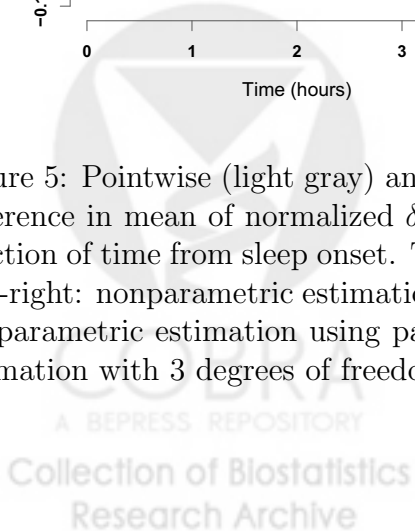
-0.

0 1 2 3

Time (hours)

ure 5: Pointwise (light gray) an
erence in mean of normalized $\delta$
ction of time from sleep onset. T
-right: nonparametric estimatio
parametric estimation using pa
mation with 3 degrees of freedo

COBRA
A BEPRESS REPOSITORY
Collection of Biostatistics
Research Archive